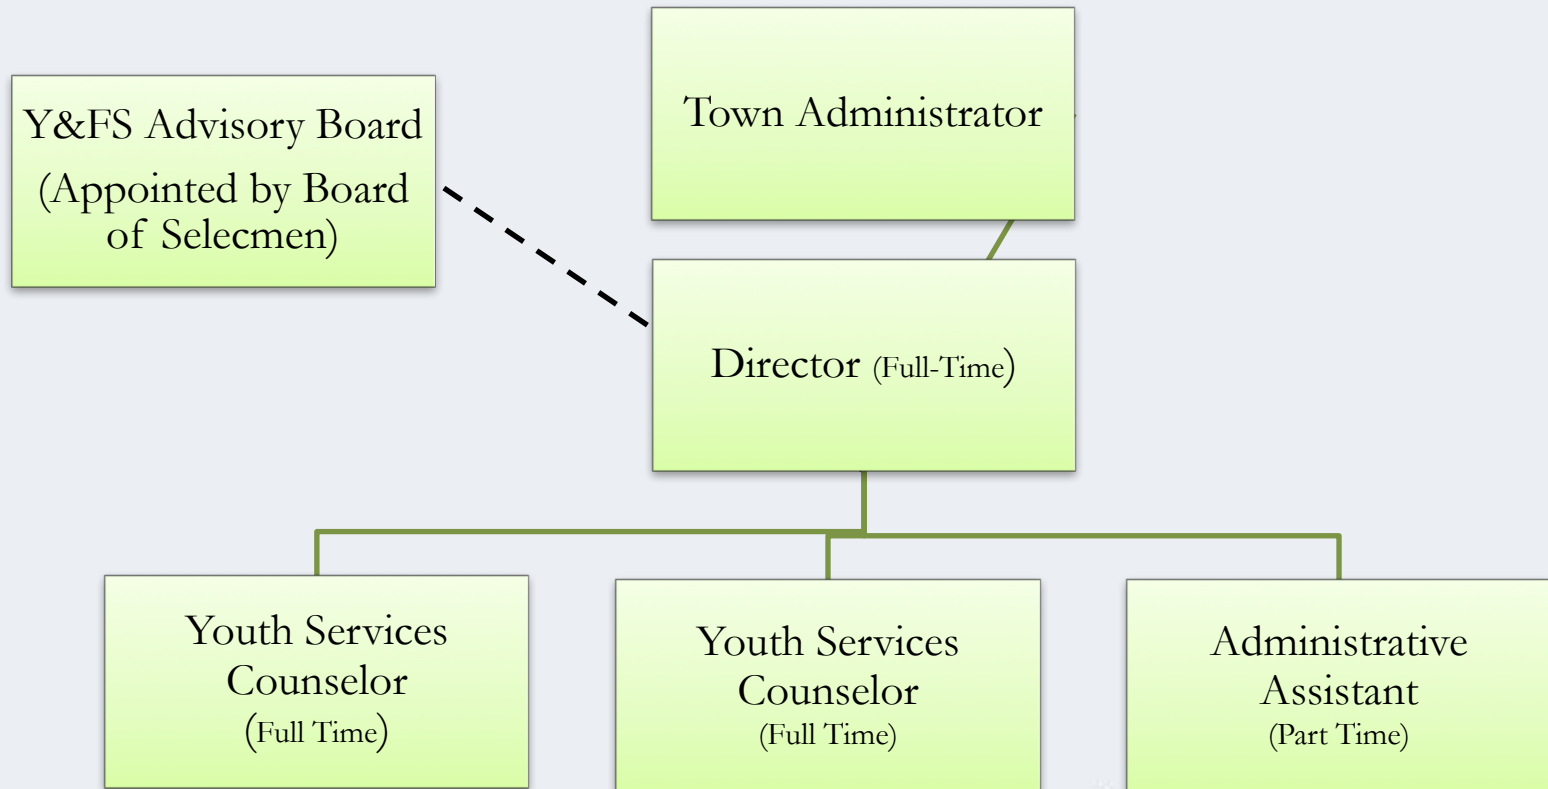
Y&FS Advisory Board
(Appointed by Board of Selecmen)

Town Administrator

Director (Full-Time)

Youth Services Counselor
(Full Time)

Youth Services Counselor
(Full Time)

Administrative Assistant
(Part Time)